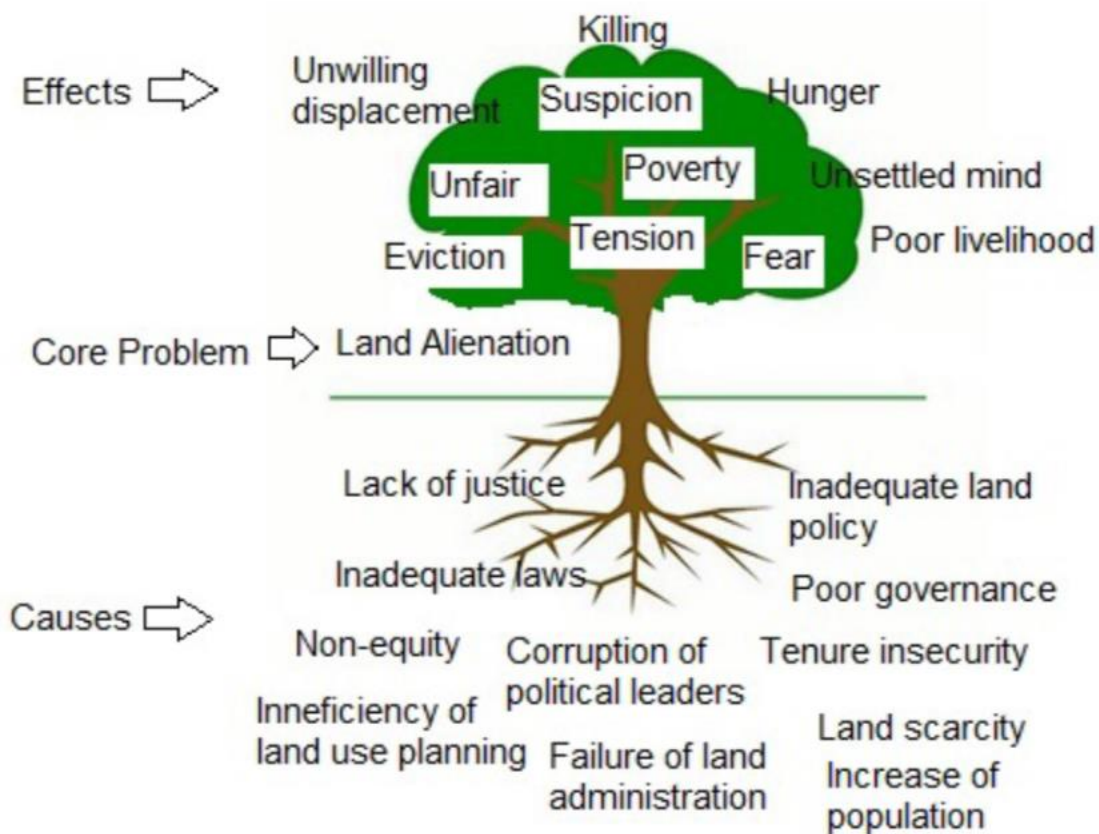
Effects

Killing

Unwilling displacement

Suspicion

Hunger

Unfair

Poverty

Unsettled mind

Eviction

Tension

Fear

Poor livelihood

Core Problem

Land Alienation

Lack of justice

Inadequate land policy

Inadequate laws

Poor governance

Causes

Non-equity

Corruption of political leaders

Tenure insecurity

Inneficiency of land use planning

Failure of land administration

Land scarcity

Increase of population